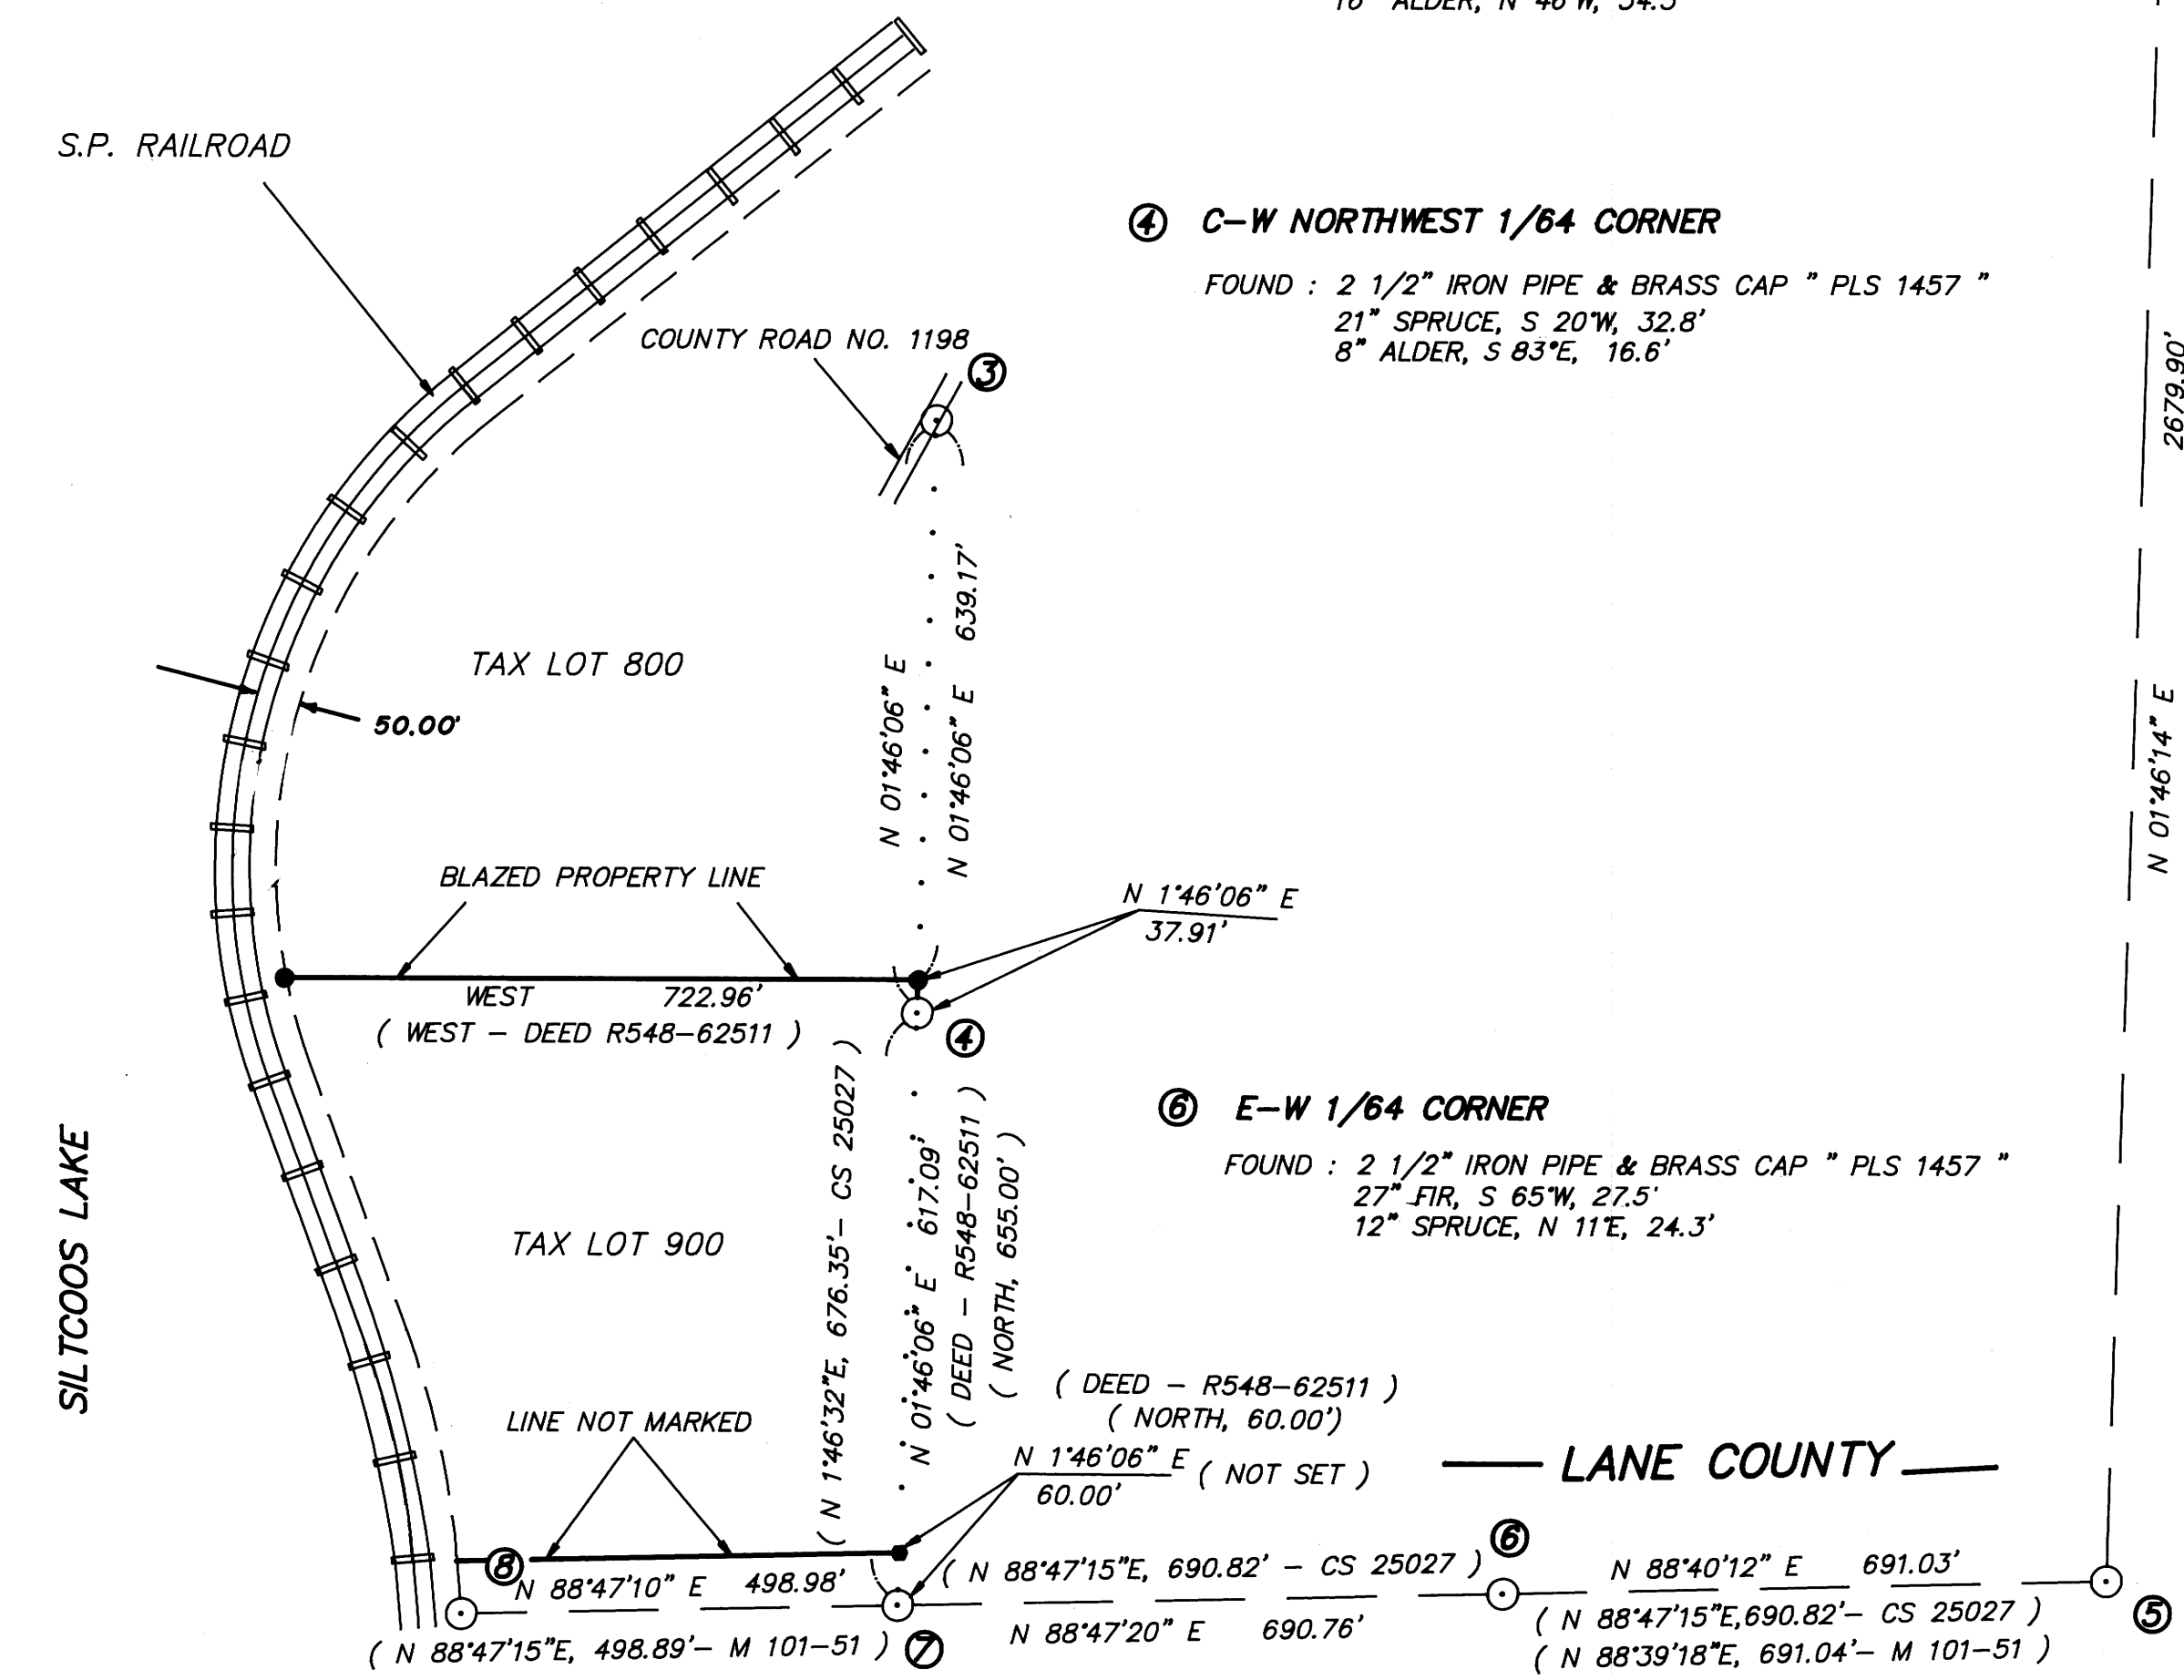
16" ALDER, N 46 W, 34.5

S.P. RAILROAD

④ C–W NORTHWEST 1/64 CORNER

FOUND : 2 1/2" IRON PIPE & BRASS CAP " PLS 1457 "
21" SPRUCE, S 20°W, 32.8'
8" ALDER, S 83°E, 16.6'

COUNTY ROAD NO. 1198

③

2679.90'

TAX LOT 800

50.00'

N 01°46'06" E

N 01°46'06" E 639.17'

N 01°46'14" E

BLAZED PROPERTY LINE

N 1°46'06" E
37.91'

WEST 722.96'
( WEST – DEED R548–62511 )

④

⑥ E–W 1/64 CORNER

FOUND : 2 1/2" IRON PIPE & BRASS CAP " PLS 1457 "
27" FIR, S 65°W, 27.5'
12" SPRUCE, N 11°E, 24.3'

SILTCOOS LAKE

TAX LOT 900

( N 1°46'32"E, 676.35'– CS 25027 )

N 01°46'06" E 617.09'

( DEED – R548–62511 )
( NORTH, 655.00' )

( DEED – R548–62511 )
( NORTH, 60.00')

LINE NOT MARKED

N 1°46'06" E
60.00'
( NOT SET )

LANE COUNTY

⑧ N 88°47'10" E 498.98'

( N 88°47'15"E, 690.82' – CS 25027 )

⑥

N 88°40'12" E 691.03'

N 88°47'20" E 690.76'

( N 88°47'15"E,690.82'– CS 25027 )
( N 88°39'18"E, 691.04'– M 101–51 )

⑤

( N 88°47'15"E, 498.89'– M 101–51 ) ⑦